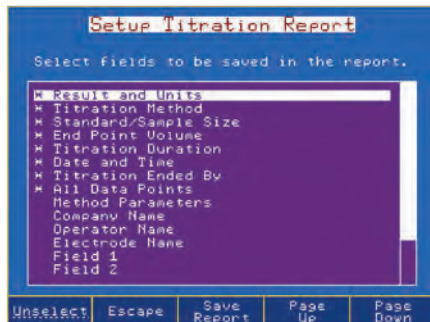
Setup Titration Report

Select fields to be saved in the report.

* Result and Units
* Titration Method
* Standard/Sample Size
* End Point Volume
* Titration Duration
* Date and Time
* Titration Ended By
* All Data Points
Method Parameters
Company Name
Operator Name
Electrode Name
Field 1
Field 2

Unselect | Escape | Save Report | Page Up | Page Down